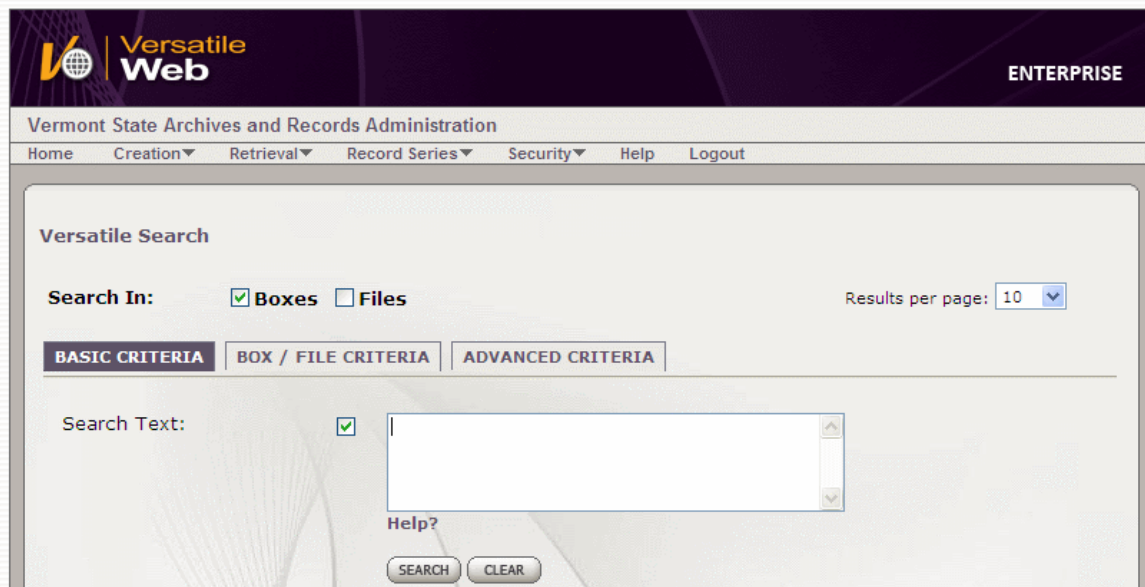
Versatile Web

ENTERPRISE

Vermont State Archives and Records Administration

Home Creation Retrieval Record Series Security Help Logout

Versatile Search

Search In: Boxes Files

Results per page: 10

BASIC CRITERIA BOX / FILE CRITERIA ADVANCED CRITERIA

Search Text:

Help?

SEARCH CLEAR